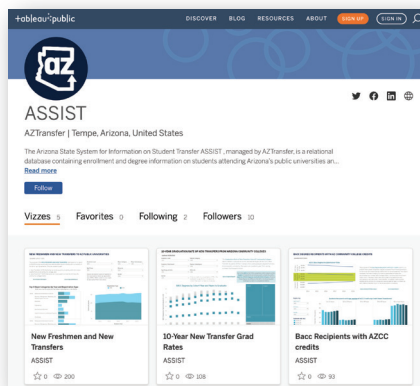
+ableau+public DISCOVER BLOG RESOURCES ABOUT SIGN UP SIGN IN

az

ASSIST

AZTransfer | Tempe, Arizona, United States

The Arizona State System for Information on Student Transfer ASSIST , managed by AZTransfer, is a relational database containing enrollment and degree information on students attending Arizona's public universities an...

Read more

Follow

Vizzes 5 Favorites 0 Following 2 Followers 10

New Freshmen and New Transfers
ASSIST
0 200

10-Year New Transfer Grad Rates
ASSIST
0 108

Bacc Recipients with AZCC credits
ASSIST
0 93